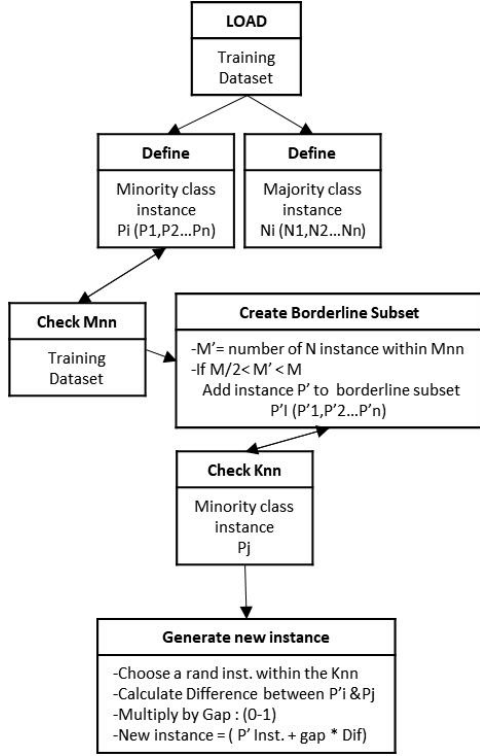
LOAD

Training Dataset

Define

Minority class instance Pi (P1,P2...Pn)

Define

Majority class instance Ni (N1,N2...Nn)

Check Mnn

Training Dataset

Create Borderline Subset

-M'= number of N instance within Mnn
-If M/2< M' < M
Add instance P' to borderline subset
P'I (P'1,P'2...P'n)

Check Knn

Minority class instance Pj

Generate new instance

-Choose a rand inst. within the Knn
-Calculate Difference between P'i &Pj
-Multiply by Gap : (0-1)
-New instance = ( P' Inst. + gap * Dif)